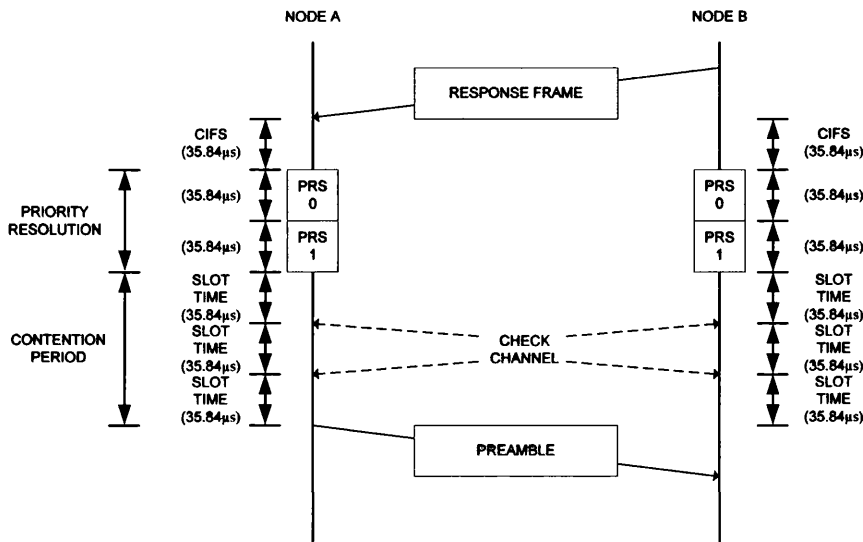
NODE A

NODE B

RESPONSE FRAME

CIFS (35.84μs)

CIFS (35.84μs)

PRIORITY RESOLUTION

(35.84μs)

PRS 0

PRS 0

(35.84μs)

(35.84μs)

PRS 1

PRS 1

(35.84μs)

CONTENTION PERIOD

SLOT TIME (35.84μs)

SLOT TIME (35.84μs)

SLOT TIME (35.84μs)

CHECK CHANNEL

SLOT TIME (35.84μs)

SLOT TIME (35.84μs)

SLOT TIME (35.84μs)

PREAMBLE